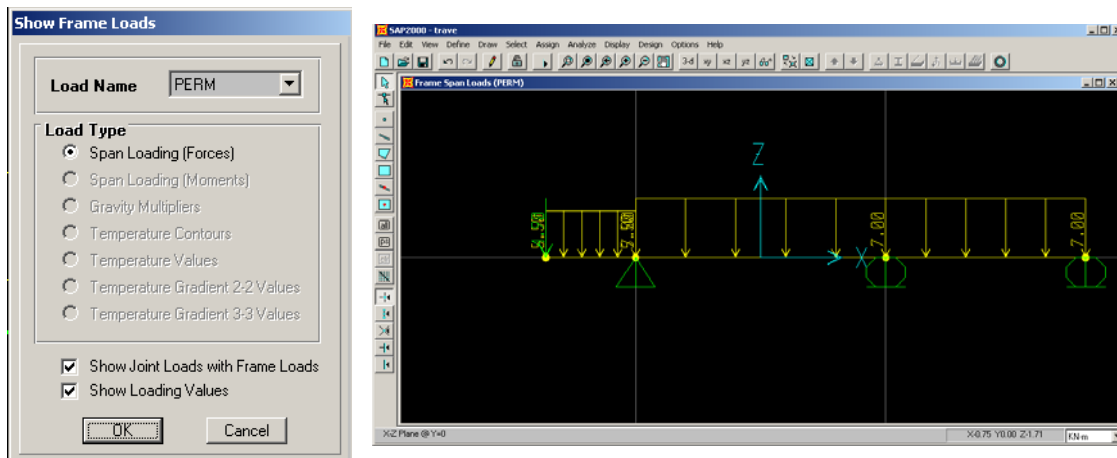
Show Frame Loads

Load Name PERM

Load Type
Span Loading (Forces)
Span Loading (Moments)
Gravity Multipliers
Temperature Contours
Temperature Values
Temperature Gradient 2-2 Values
Temperature Gradient 3-3 Values

Show Joint Loads with Frame Loads
Show Loading Values

OK
Cancel

SAP2000 - trave
File Edit View Define Draw Select Assign Analyze Display Design Options Help
Frame Span Loads (PERM)
Z
X
5.50
5.50
7.00
7.00
X-Z Plane @ Y=0
X-0.75 Y0.00 Z-1.71
KN-m